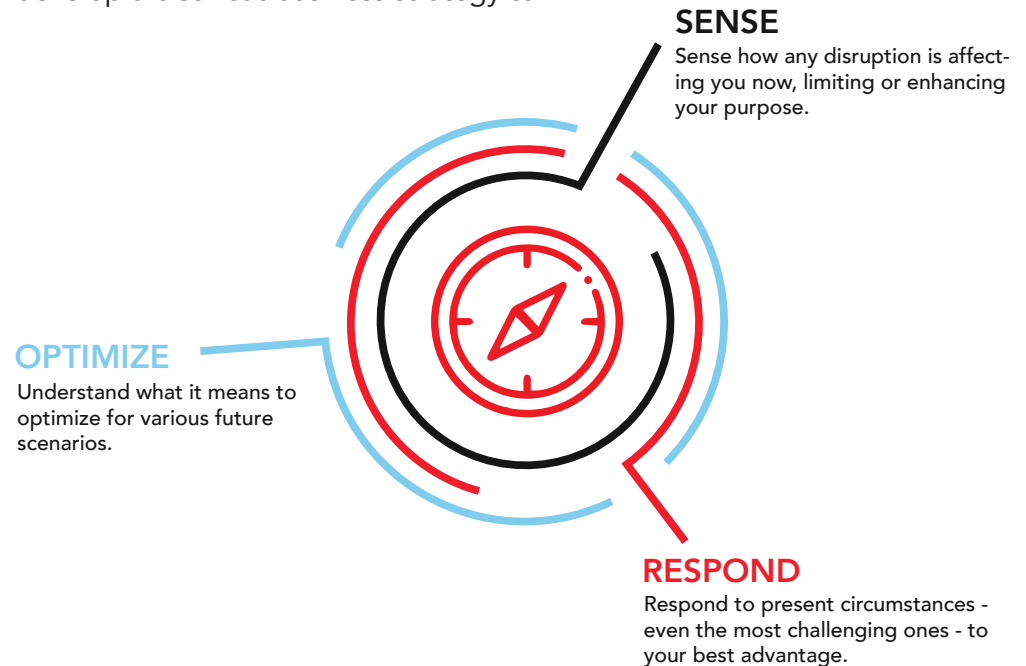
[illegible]

SENSE
Sense how any disruption is affecting you now, limiting or enhancing your purpose.

OPTIMIZE
Understand what it means to optimize for various future scenarios.

RESPOND
Respond to present circumstances - even the most challenging ones - to your best advantage.